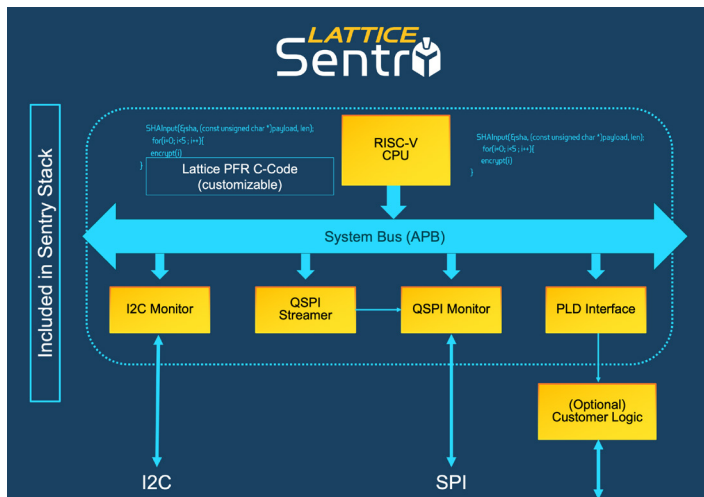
LATTICE
Sentry

Included in Sentry Stack

SHAInput(&sha, (const unsigned char *)payload, len);
for(i=0; i<5 ; i++){
encrypt(i)
}

Lattice PFR C-Code
(customizable)

RISC-V
CPU

SHAInput(&sha, (const unsigned char *)payload, len);
for(i=0; i<5 ; i++){
encrypt(i)
}

System Bus (APB)

I2C Monitor

QSPI
Streamer

QSPI Monitor

PLD Interface

(Optional)
Customer Logic

I2C

SPI